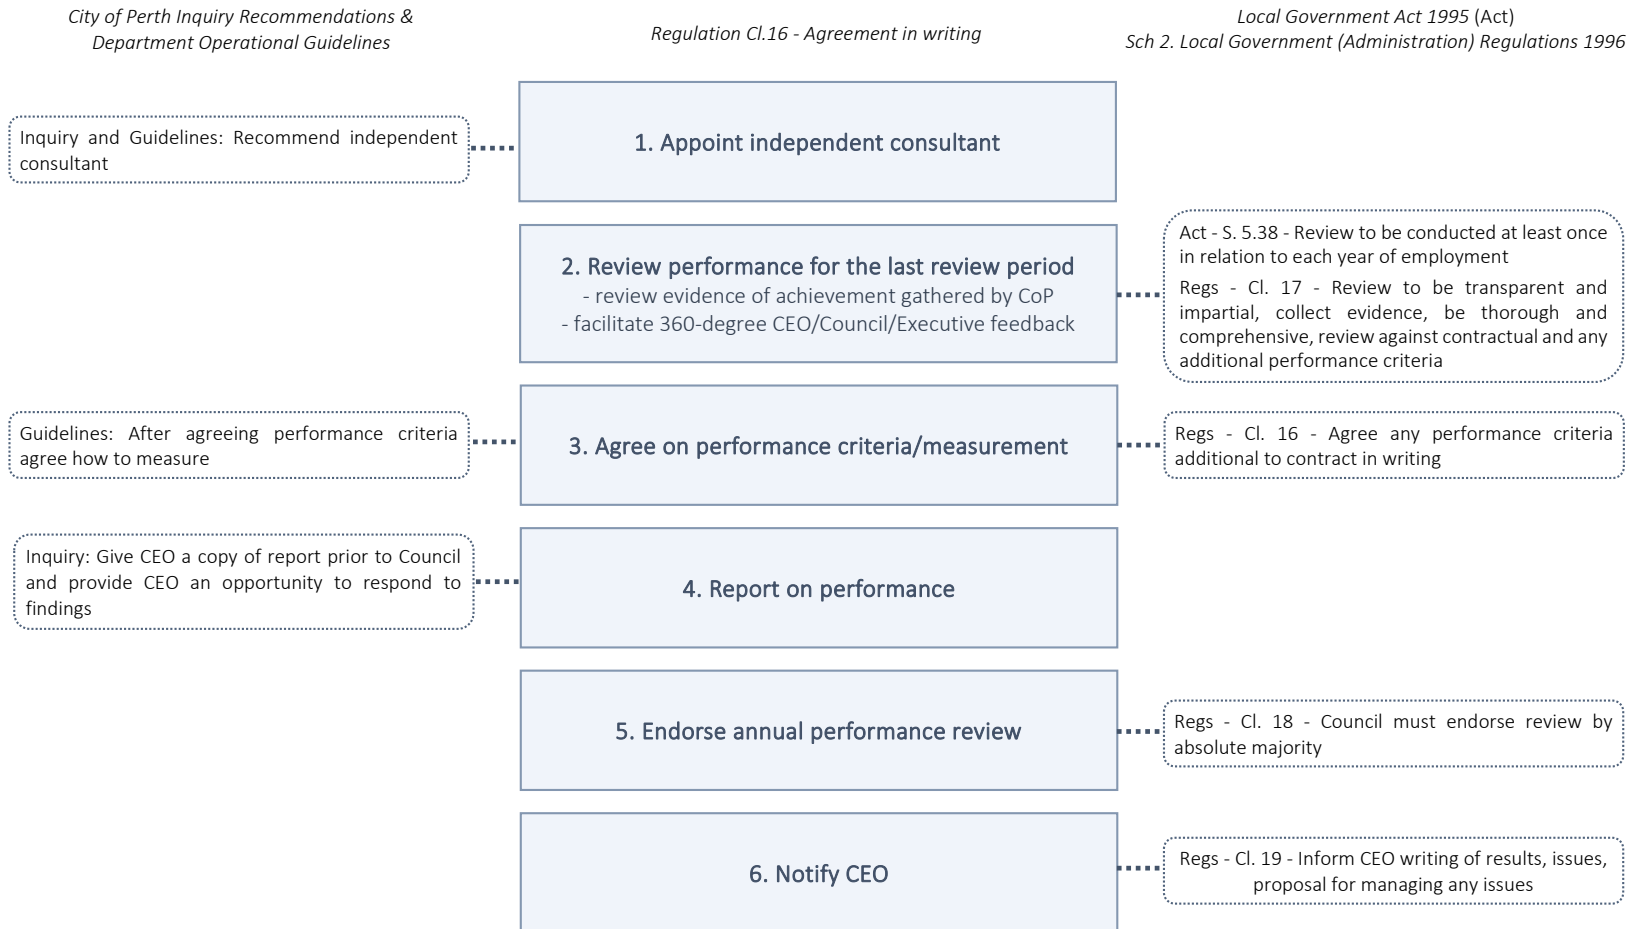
City of Perth Inquiry Recommendations & Department Operational Guidelines

Regulation Cl.16 - Agreement in writing

Local Government Act 1995 (Act)
Sch 2. Local Government (Administration) Regulations 1996

Inquiry and Guidelines: Recommend independent consultant

1. Appoint independent consultant

2. Review performance for the last review period
- review evidence of achievement gathered by CoP
- facilitate 360-degree CEO/Council/Executive feedback

Act - S. 5.38 - Review to be conducted at least once in relation to each year of employment

Regs - Cl. 17 - Review to be transparent and impartial, collect evidence, be thorough and comprehensive, review against contractual and any additional performance criteria

Guidelines: After agreeing performance criteria agree how to measure

3. Agree on performance criteria/measurement

Regs - Cl. 16 - Agree any performance criteria additional to contract in writing

Inquiry: Give CEO a copy of report prior to Council and provide CEO an opportunity to respond to findings

4. Report on performance

5. Endorse annual performance review

Regs - Cl. 18 - Council must endorse review by absolute majority

6. Notify CEO

Regs - Cl. 19 - Inform CEO writing of results, issues, proposal for managing any issues